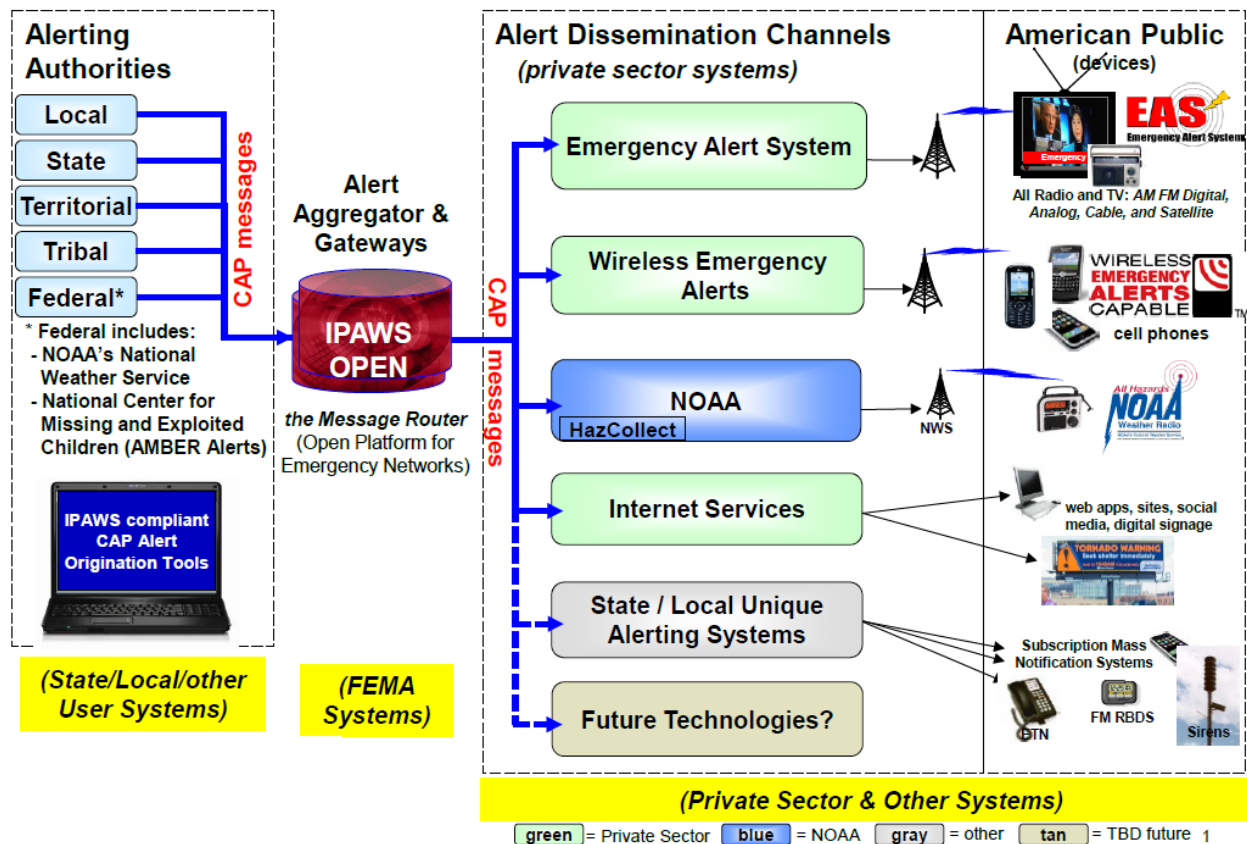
Alerting Authorities

Local
State
Territorial
Tribal
Federal*

CAP messages

* Federal includes:
- NOAA's National Weather Service
- National Center for Missing and Exploited Children (AMBER Alerts)

IPAWS compliant CAP Alert Origination Tools

(State/Local/other User Systems)

Alert Aggregator & Gateways

IPAWS OPEN

the Message Router (Open Platform for Emergency Networks)

(FEMA Systems)

CAP messages

Alert Dissemination Channels
(private sector systems)

Emergency Alert System

Wireless Emergency Alerts

NOAA
HazCollect

NWS

Internet Services

State / Local Unique Alerting Systems

Future Technologies?

American Public
(devices)

Emergency
EAS
Emergency Alert System

All Radio and TV: AM FM Digital, Analog, Cable, and Satellite

WIRELESS EMERGENCY ALERTS CAPABLE TM

cell phones

All Hazards NOAA Weather Radio

web apps, sites, social media, digital signage

TORNADO WARNING

Subscription Mass Notification Systems

PTN

FM RBDS

Sirens

(Private Sector & Other Systems)

green = Private Sector blue = NOAA gray = other tan = TBD future 1